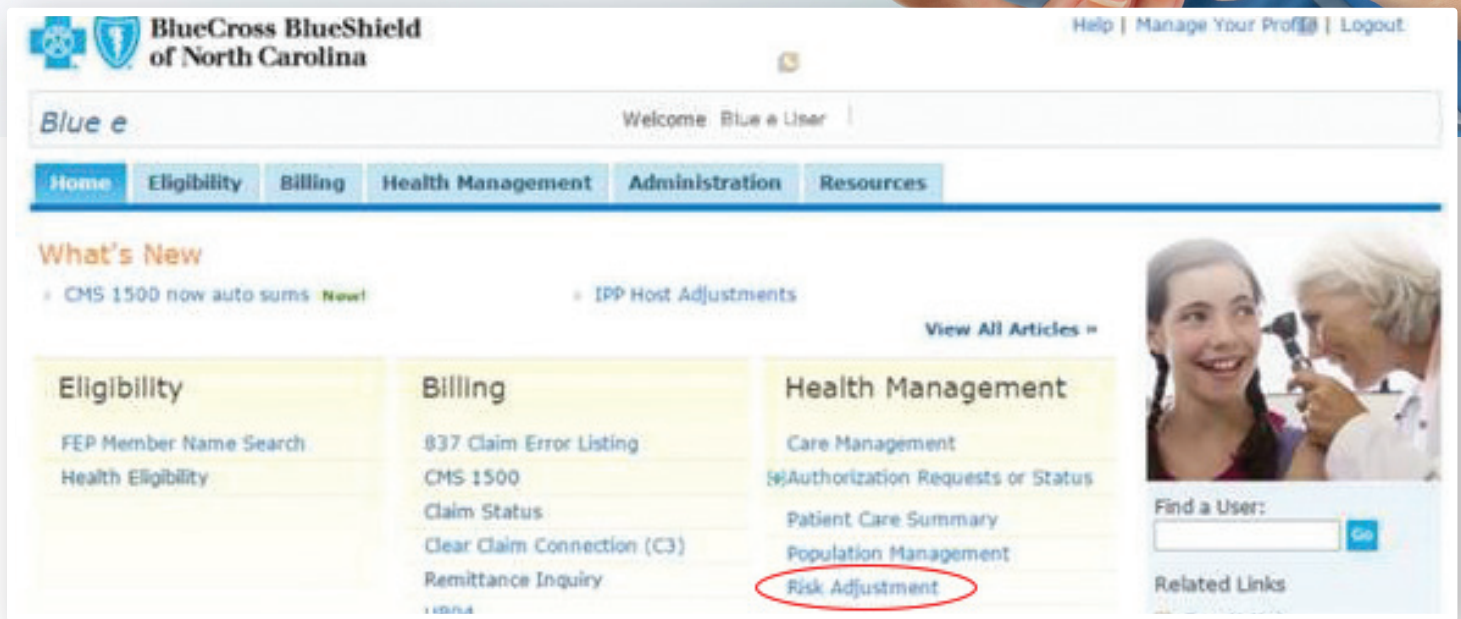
BlueCross BlueShield of North Carolina

Help | Manage Your Profile | Logout

Blue e

Welcome Blue e User

Home | Eligibility | Billing | Health Management | Administration | Resources

What's New

CMS 1500 now auto sums New!

IPP Host Adjustments

View All Articles »

Eligibility

FEP Member Name Search

Health Eligibility

Billing

837 Claim Error Listing

CMS 1500

Claim Status

Clear Claim Connection (C3)

Remittance Inquiry

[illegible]

Health Management

Care Management

Authorization Requests or Status

Patient Care Summary

Population Management

Risk Adjustment

Find a User:

Go

Related Links